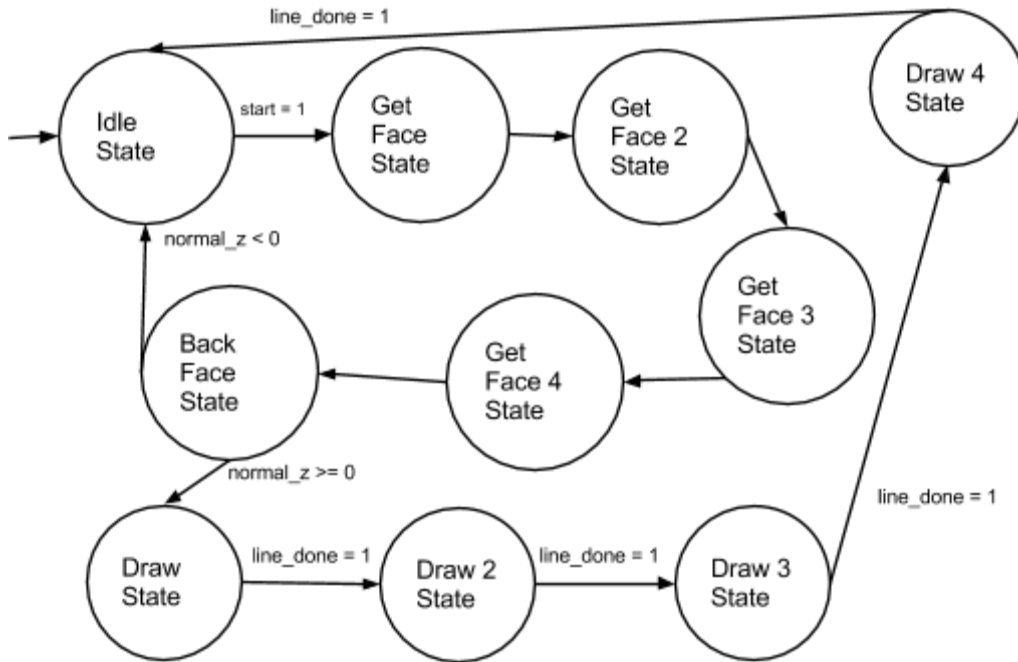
line_done = 1

Draw 4 State

Idle State

start = 1

Get Face State

Get Face 2 State

normal_z < 0

Get Face 3 State

Back Face State

Get Face 4 State

normal_z >= 0

line_done = 1

Draw State

line_done = 1

Draw 2 State

line_done = 1

Draw 3 State